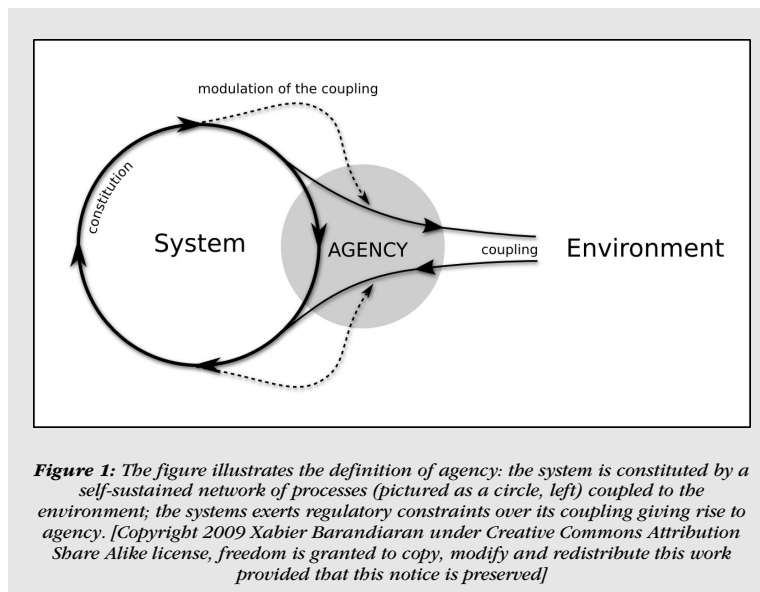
modulation of the coupling

constitution

System

AGENCY

coupling

Environment

**Figure 1:** The figure illustrates the definition of agency: the system is constituted by a self-sustained network of processes (pictured as a circle, left) coupled to the environment; the systems exerts regulatory constraints over its coupling giving rise to agency. [Copyright 2009 Xabier Barandiaran under Creative Commons Attribution Share Alike license, freedom is granted to copy, modify and redistribute this work provided that this notice is preserved]